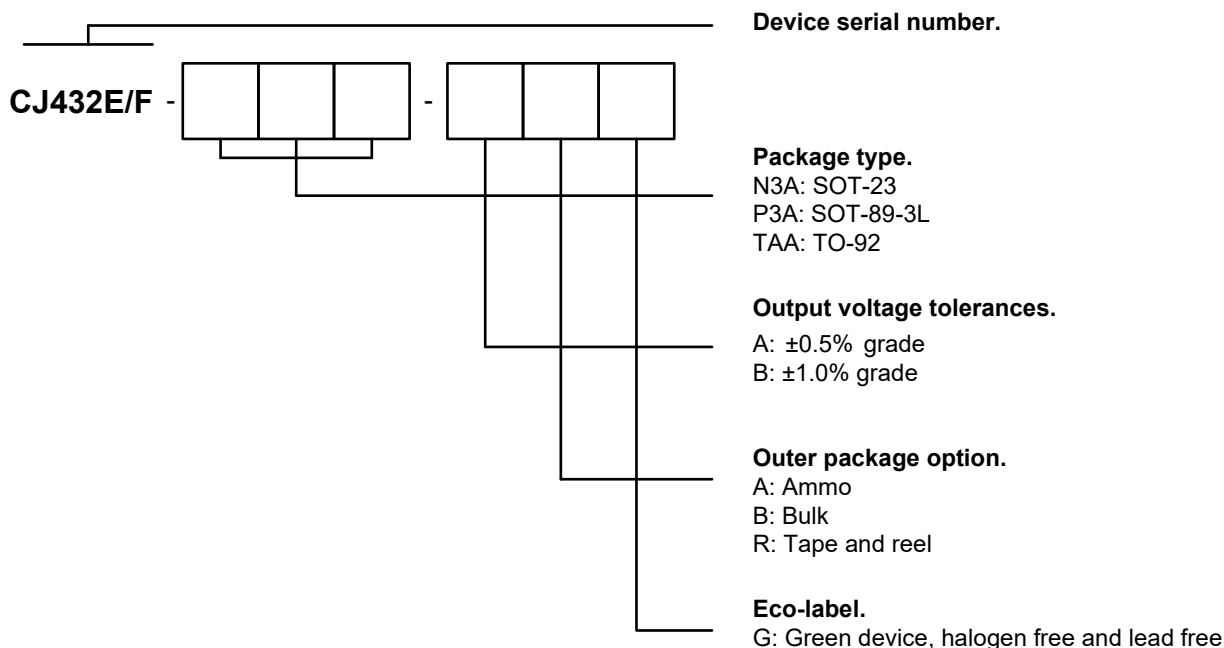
Device serial number.

CJ432E/F - - 

Package type.
N3A: SOT-23
P3A: SOT-89-3L
TAA: TO-92

Output voltage tolerances.
A: ±0.5% grade
B: ±1.0% grade

Outer package option.
A: Ammo
B: Bulk
R: Tape and reel

Eco-label.
G: Green device, halogen free and lead free